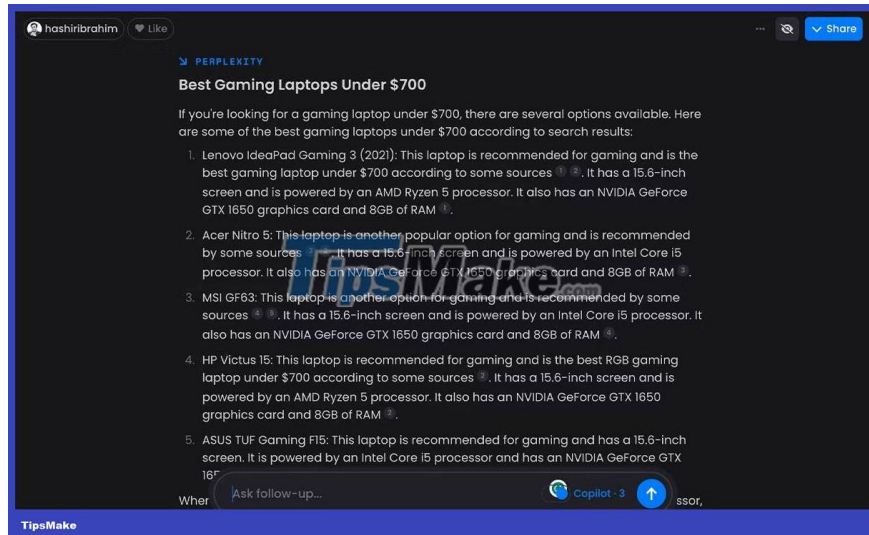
hashiribrahim Like

Share

PERPLEXITY

Best Gaming Laptops Under $700

If you're looking for a gaming laptop under $700, there are several options available. Here are some of the best gaming laptops under $700 according to search results:

1. Lenovo IdeaPad Gaming 3 (2021): This laptop is recommended for gaming and is the best gaming laptop under $700 according to some sources 1 2. It has a 15.6-inch screen and is powered by an AMD Ryzen 5 processor. It also has an NVIDIA GeForce GTX 1650 graphics card and 8GB of RAM 1.

2. Acer Nitro 5: This laptop is another popular option for gaming and is recommended by some sources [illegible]. It has a 15.6-inch screen and is powered by an Intel Core i5 processor. It also has an NVIDIA GeForce GTX 1650 graphics card and 8GB of RAM 3.

3. MSI GF63: This laptop is another option for gaming and is recommended by some sources 4 5. It has a 15.6-inch screen and is powered by an Intel Core i5 processor. It also has an NVIDIA GeForce GTX 1650 graphics card and 8GB of RAM 4.

4. HP Victus 15: This laptop is recommended for gaming and is the best RGB gaming laptop under $700 according to some sources 2. It has a 15.6-inch screen and is powered by an AMD Ryzen 5 processor. It also has an NVIDIA GeForce GTX 1650 graphics card and 8GB of RAM 2.

5. ASUS TUF Gaming F15: This laptop is recommended for gaming and has a 15.6-inch screen. It is powered by an Intel Core i5 processor and has an NVIDIA GeForce GTX 16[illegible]

Wher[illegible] Ask follow-up... Copilot · 3 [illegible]ssor,

TipsMake